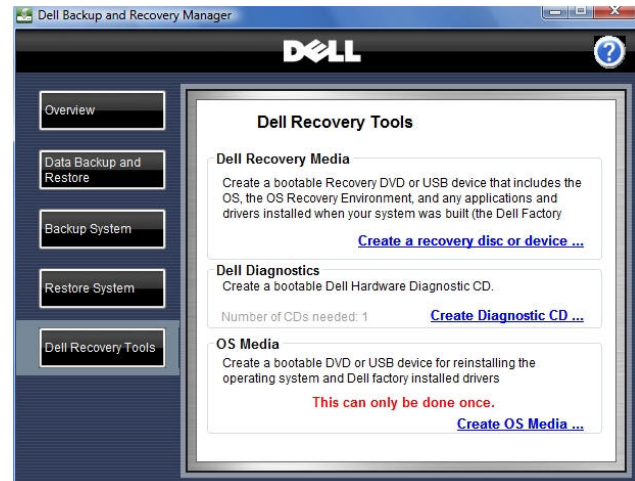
Dell Backup and Recovery Manager

DELL

?

Overview

Data Backup and Restore

Backup System

Restore System

Dell Recovery Tools

Dell Recovery Tools

Dell Recovery Media

Create a bootable Recovery DVD or USB device that includes the OS, the OS Recovery Environment, and any applications and drivers installed when your system was built (the Dell Factory

Create a recovery disc or device ...

Dell Diagnostics

Create a bootable Dell Hardware Diagnostic CD.

Number of CDs needed: 1

Create Diagnostic CD ...

OS Media

Create a bootable DVD or USB device for reinstalling the operating system and Dell factory installed drivers

This can only be done once.

Create OS Media ...